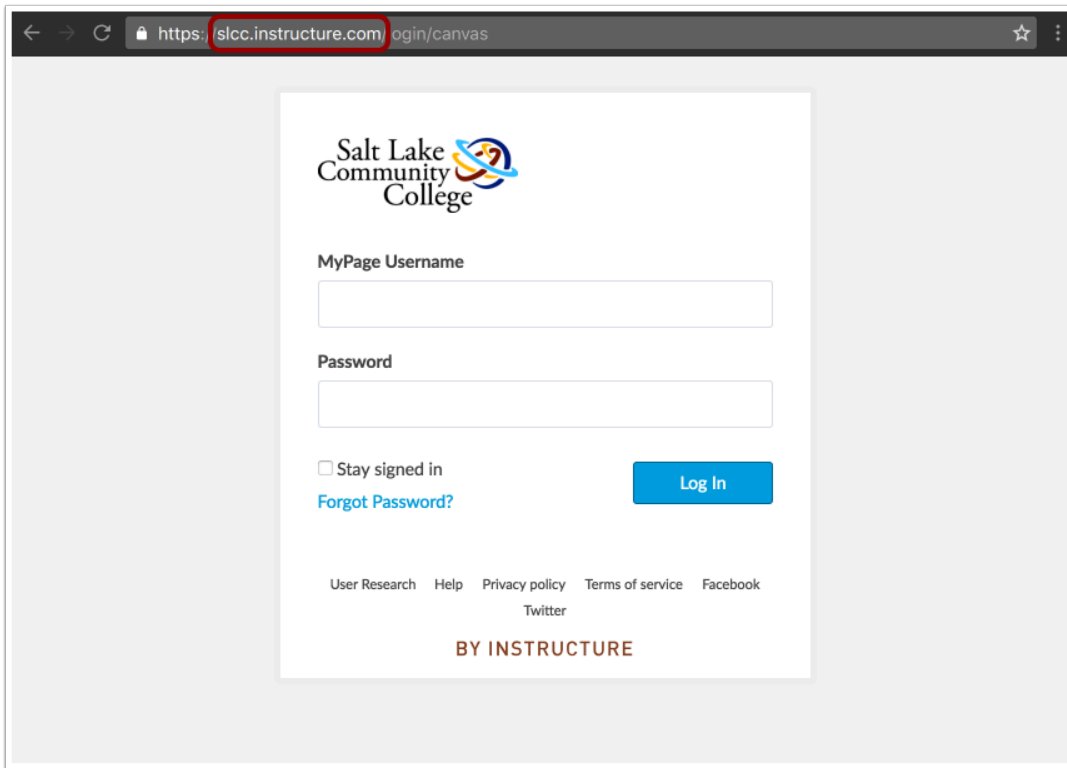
https://slcc.instructure.com/login/canvas

Salt Lake Community College

MyPage Username

Password

Stay signed in

Log In

Forgot Password?

User Research Help Privacy policy Terms of service Facebook Twitter

BY INSTRUCTURE